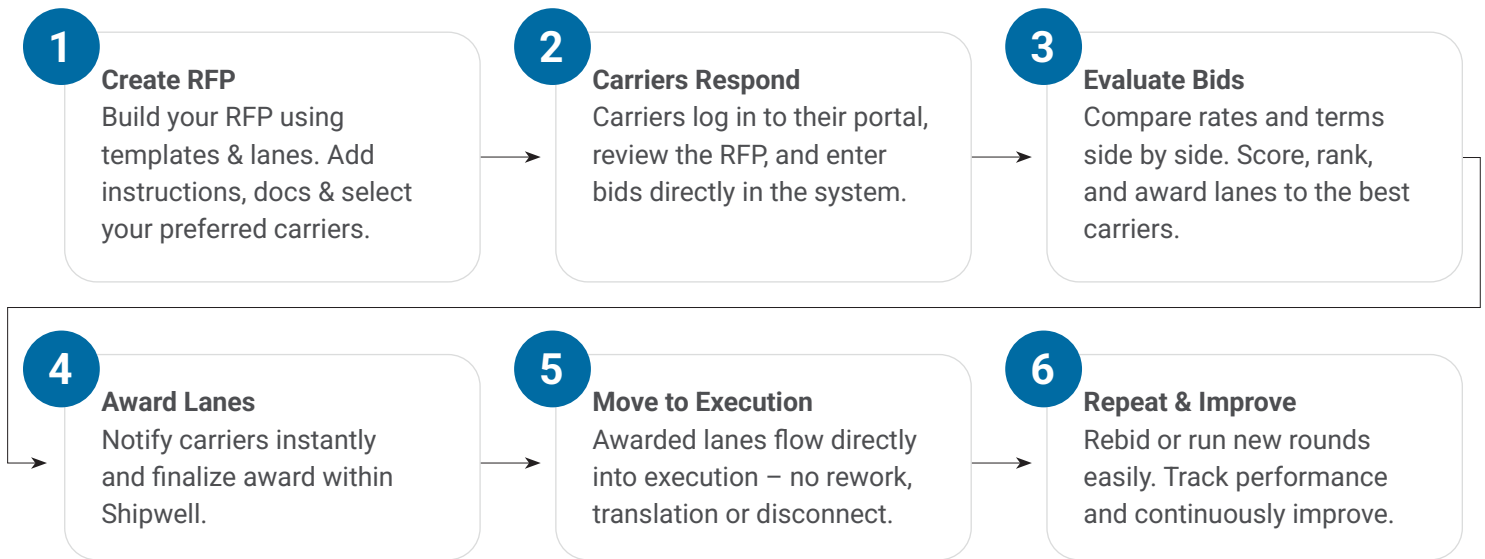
1
Create RFP
Build your RFP using templates & lanes. Add instructions, docs & select your preferred carriers.

2
Carriers Respond
Carriers log in to their portal, review the RFP, and enter bids directly in the system.

3
Evaluate Bids
Compare rates and terms side by side. Score, rank, and award lanes to the best carriers.

4
Award Lanes
Notify carriers instantly and finalize award within Shipwell.

5
Move to Execution
Awarded lanes flow directly into execution – no rework, translation or disconnect.

6
Repeat & Improve
Rebid or run new rounds easily. Track performance and continuously improve.